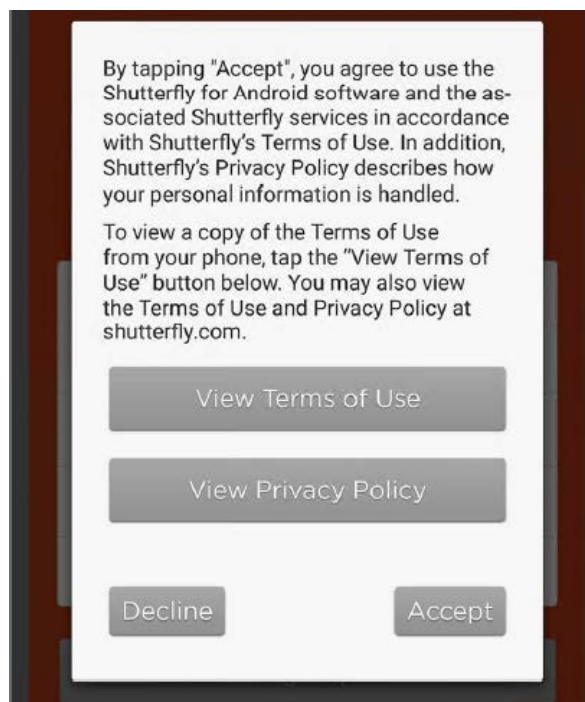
By tapping "Accept", you agree to use the Shutterfly for Android software and the associated Shutterfly services in accordance with Shutterfly's Terms of Use. In addition, Shutterfly's Privacy Policy describes how your personal information is handled.

To view a copy of the Terms of Use from your phone, tap the "View Terms of Use" button below. You may also view the Terms of Use and Privacy Policy at shutterfly.com.

View Terms of Use

View Privacy Policy

Decline

Accept